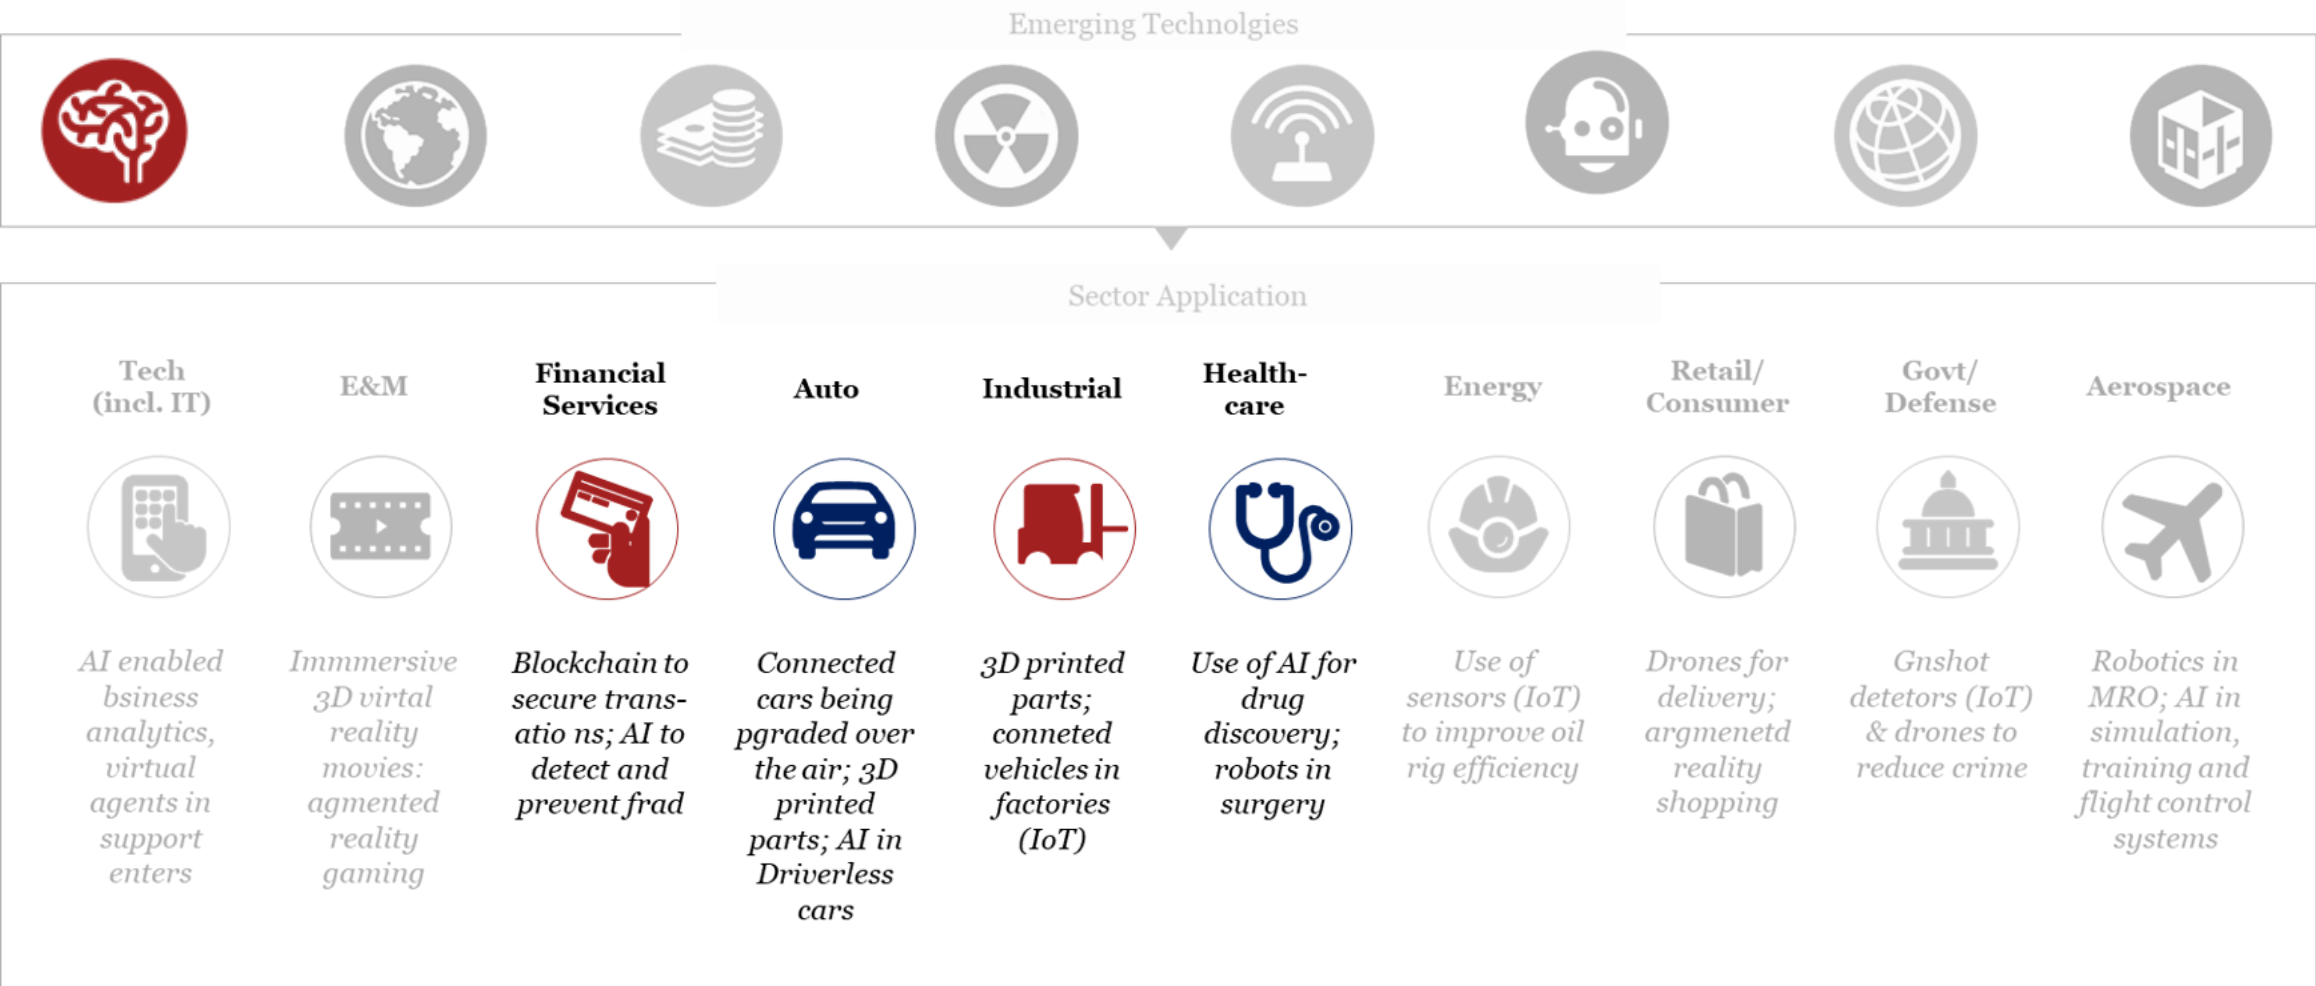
Emerging Technolgies

Sector Application

Tech (incl. IT)

E&M

Financial Services

Auto

Industrial

Health-care

Energy

Retail/ Consumer

Govt/ Defense

Aerospace

AI enabled bsiness analytics, virtual agents in support enters

Immmersive 3D virtal reality movies: agmented reality gaming

Blockchain to secure transatio ns; AI to detect and prevent frad

Connected cars being pgraded over the air; 3D printed parts; AI in Driverless cars

3D printed parts; conneted vehicles in factories (IoT)

Use of AI for drug discovery; robots in surgery

Use of sensors (IoT) to improve oil rig efficiency

Drones for delivery; argmenetd reality shopping

Gnshot detetors (IoT) & drones to reduce crime

Robotics in MRO; AI in simulation, training and flight control systems